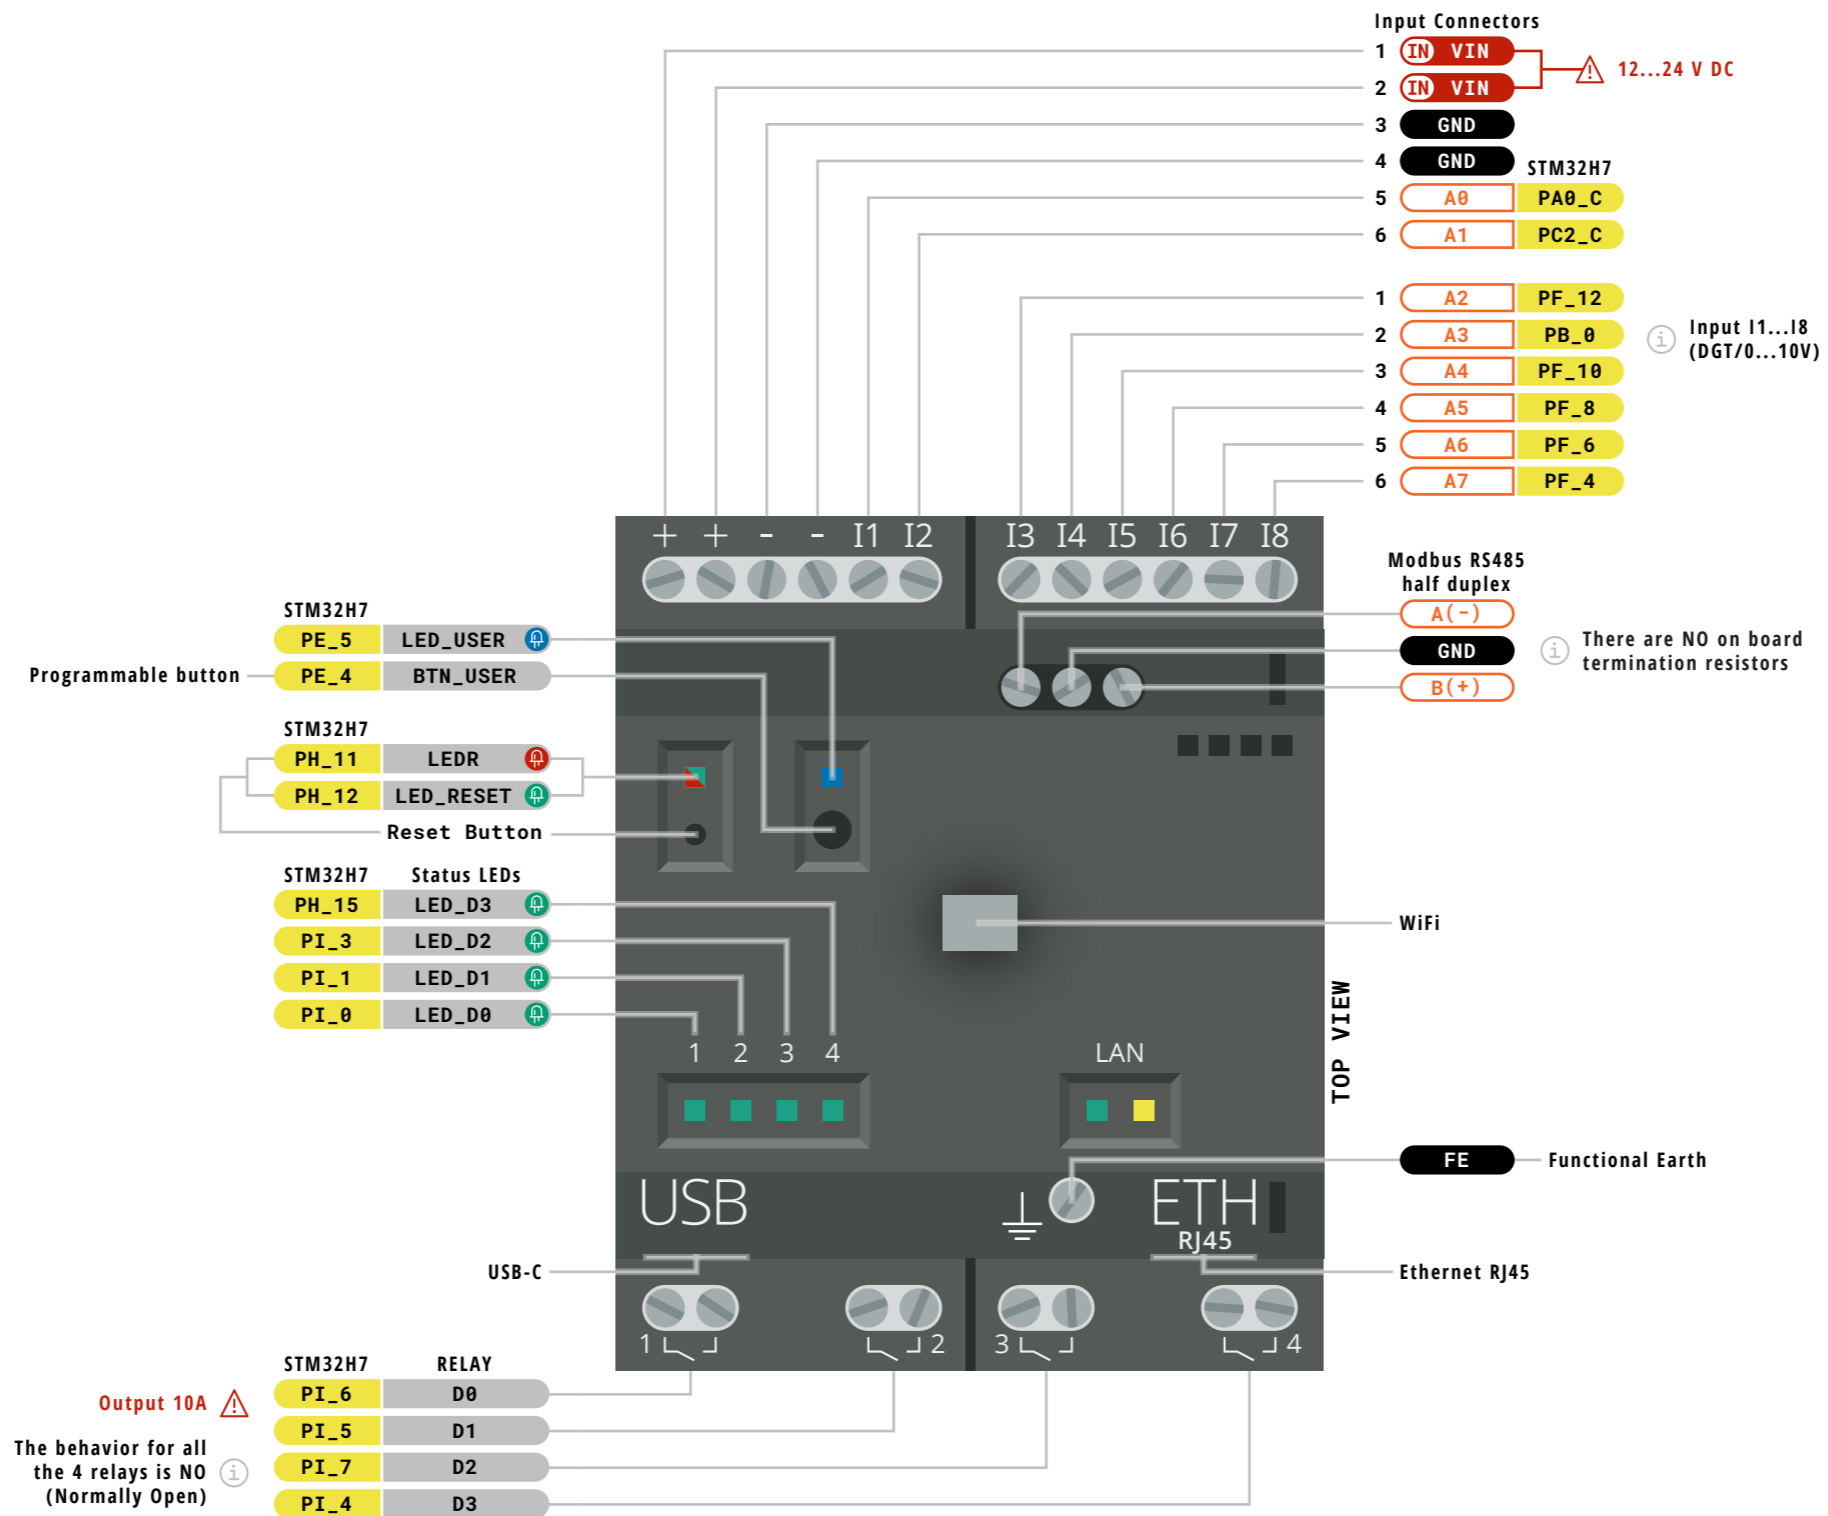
Input Connectors
1 IN VIN
2 IN VIN
12...24 V DC
3 GND
4 GND
STM32H7
5 A0 PA0_C
6 A1 PC2_C

1 A2 PF_12
2 A3 PB_0
3 A4 PF_10
4 A5 PF_8
5 A6 PF_6
6 A7 PF_4
Input I1...I8 (DGT/0...10V)

+ + - - I1 I2 I3 I4 I5 I6 I7 I8

Modbus RS485 half duplex
A(-)
GND
B(+)
There are NO on board termination resistors

STM32H7
PE_5 LED_USER
Programmable button PE_4 BTN_USER

STM32H7
PH_11 LEDR
PH_12 LED_RESET
Reset Button

STM32H7 Status LEDs
PH_15 LED_D3
PI_3 LED_D2
PI_1 LED_D1
PI_0 LED_D0

WiFi

1 2 3 4
LAN
TOP VIEW

FE Functional Earth

USB
ETH
RJ45
USB-C
Ethernet RJ45

1 2 3 4

STM32H7 RELAY
Output 10A
PI_6 D0
PI_5 D1
The behavior for all the 4 relays is NO (Normally Open)
PI_7 D2
PI_4 D3